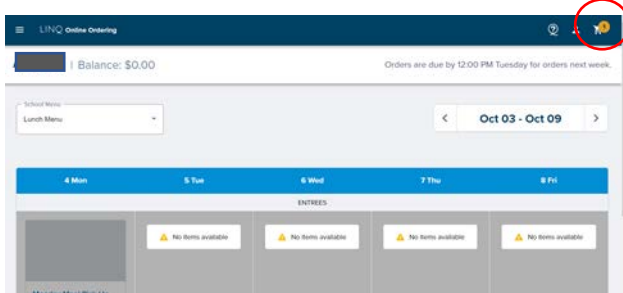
LINQ Online Ordering

| Balance: $0.00

Orders are due by 12:00 PM Tuesday for orders next week.

School Menu
Lunch Menu

Oct 03 - Oct 09

| 4 Mon | 5 Tue | 6 Wed | 7 Thu | 8 Fri |
|---|---|---|---|---|
| ENTREES | | | | |
| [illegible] | No items available | No items available | No items available | No items available |